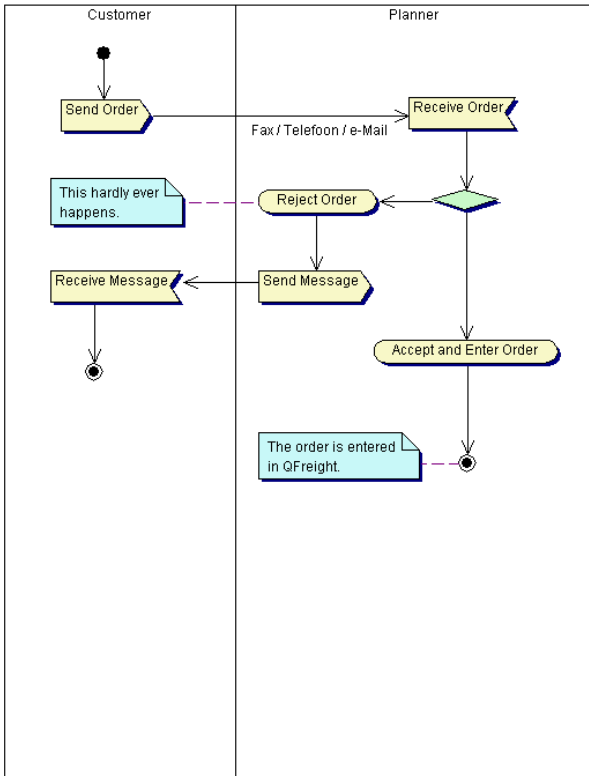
Customer

Planner

Send Order

Receive Order

Fax / Telefoon / e-Mail

This hardly ever happens.

Reject Order

Receive Message

Send Message

Accept and Enter Order

The order is entered in QFreight.